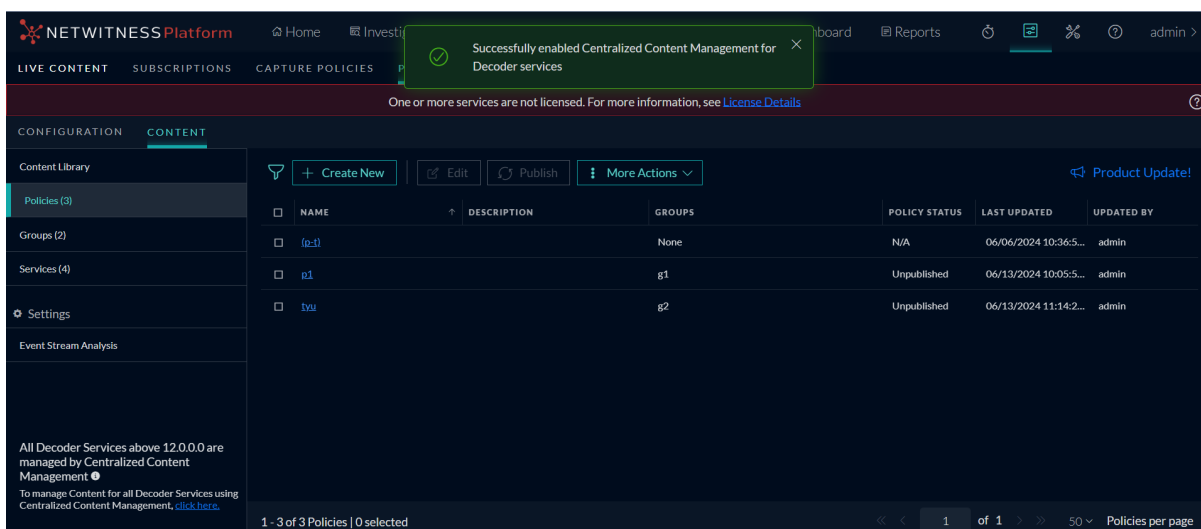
NETWITNESS Platform Home Investi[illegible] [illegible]board Reports admin

Successfully enabled Centralized Content Management for Decoder services

LIVE CONTENT SUBSCRIPTIONS CAPTURE POLICIES P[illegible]

One or more services are not licensed. For more information, see License Details

CONFIGURATION CONTENT

Content Library
Policies (3)
Groups (2)
Services (4)
Settings
Event Stream Analysis

All Decoder Services above 12.0.0.0 are managed by Centralized Content Management
To manage Content for all Decoder Services using Centralized Content Management, click here.

Create New Edit Publish More Actions Product Update!

| NAME | DESCRIPTION | GROUPS | POLICY STATUS | LAST UPDATED | UPDATED BY |
|---|---|---|---|---|---|
| (p-t) | | None | N/A | 06/06/2024 10:36:5... | admin |
| p1 | | g1 | Unpublished | 06/13/2024 10:05:5... | admin |
| tyu | | g2 | Unpublished | 06/13/2024 11:14:2... | admin |

1 - 3 of 3 Policies | 0 selected 1 of 1 50 Policies per page